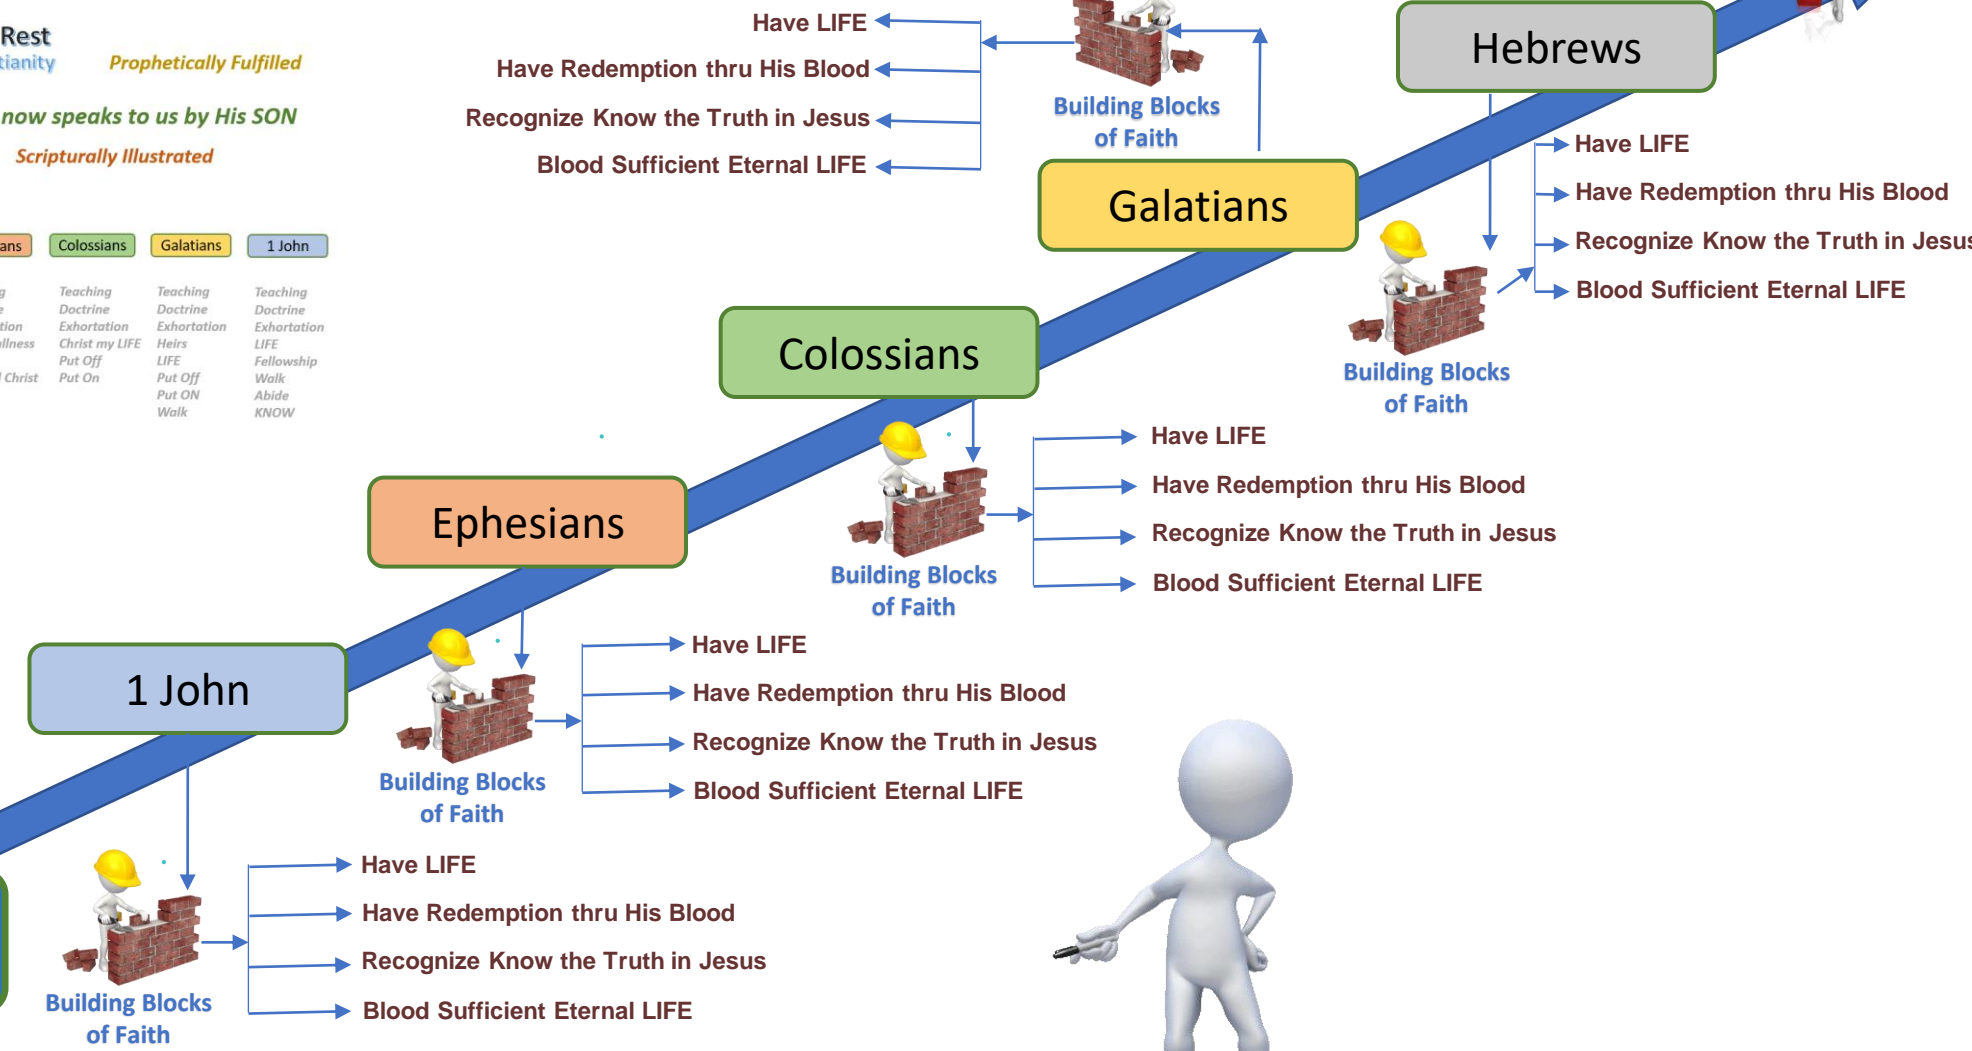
Rest
tianity
Prophetically Fulfilled
now speaks to us by His SON
Scripturally Illustrated

| ans | Colossians | Galatians | 1 John |
|---|---|---|---|
| g | Teaching | Teaching | Teaching |
| e | Doctrine | Doctrine | Doctrine |
| tion | Exhortation | Exhortation | Exhortation |
| lliness | Christ my LIFE | Heirs | LIFE |
| | Put Off | LIFE | Fellowship |
| l Christ | Put On | Put Off | Walk |
| | | Put ON | Abide |
| | | Walk | KNOW |

Have LIFE
Have Redemption thru His Blood
Recognize Know the Truth in Jesus
Blood Sufficient Eternal LIFE

Building Blocks of Faith

Hebrews

Galatians

Have LIFE
Have Redemption thru His Blood
Recognize Know the Truth in Jesus
Blood Sufficient Eternal LIFE

Building Blocks of Faith

Colossians

Have LIFE
Have Redemption thru His Blood
Recognize Know the Truth in Jesus
Blood Sufficient Eternal LIFE

Building Blocks of Faith

Ephesians

Have LIFE
Have Redemption thru His Blood
Recognize Know the Truth in Jesus
Blood Sufficient Eternal LIFE

Building Blocks of Faith

1 John

Have LIFE
Have Redemption thru His Blood
Recognize Know the Truth in Jesus
Blood Sufficient Eternal LIFE

Building Blocks of Faith